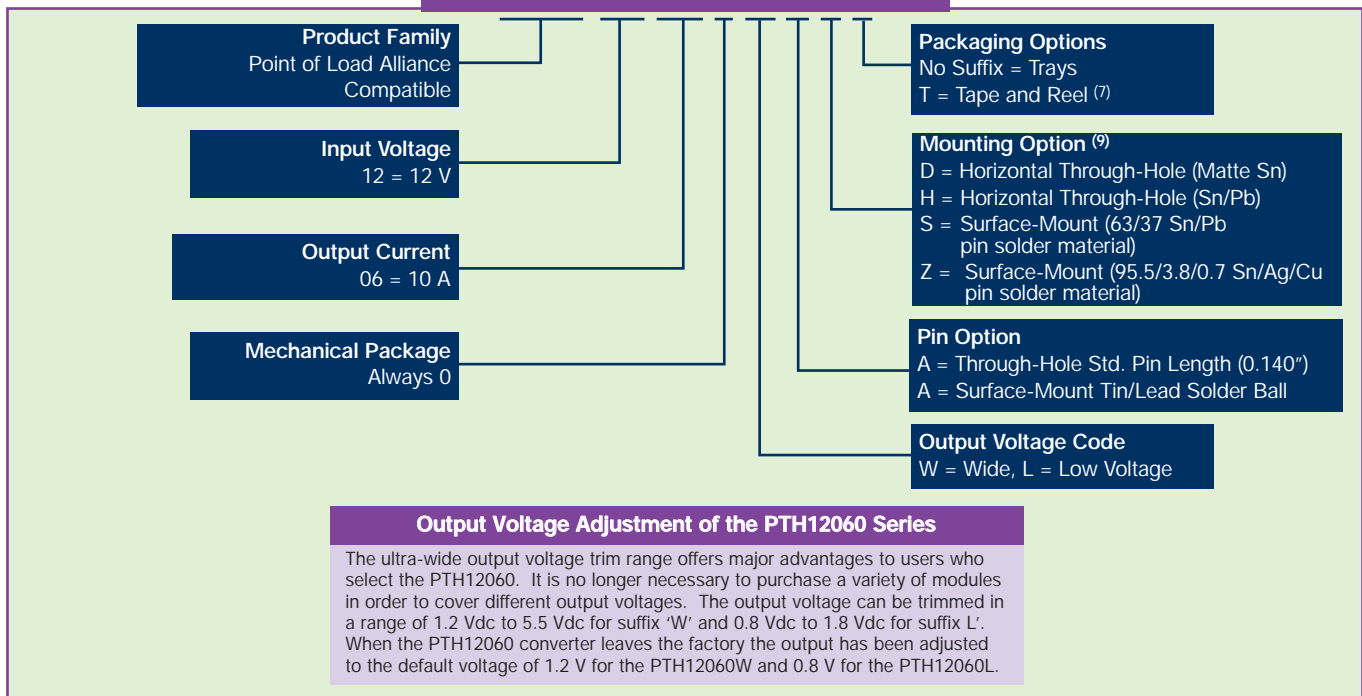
Product Family
Point of Load Alliance Compatible

Input Voltage
12 = 12 V

Output Current
06 = 10 A

Mechanical Package
Always 0

Packaging Options
No Suffix = Trays
T = Tape and Reel $^{(7)}$

Mounting Option $^{(9)}$
D = Horizontal Through-Hole (Matte Sn)
H = Horizontal Through-Hole (Sn/Pb)
S = Surface-Mount (63/37 Sn/Pb pin solder material)
Z = Surface-Mount (95.5/3.8/0.7 Sn/Ag/Cu pin solder material)

Pin Option
A = Through-Hole Std. Pin Length (0.140″)
A = Surface-Mount Tin/Lead Solder Ball

Output Voltage Code
W = Wide, L = Low Voltage

Output Voltage Adjustment of the PTH12060 Series

The ultra-wide output voltage trim range offers major advantages to users who select the PTH12060. It is no longer necessary to purchase a variety of modules in order to cover different output voltages. The output voltage can be trimmed in a range of 1.2 Vdc to 5.5 Vdc for suffix ‘W’ and 0.8 Vdc to 1.8 Vdc for suffix L’. When the PTH12060 converter leaves the factory the output has been adjusted to the default voltage of 1.2 V for the PTH12060W and 0.8 V for the PTH12060L.